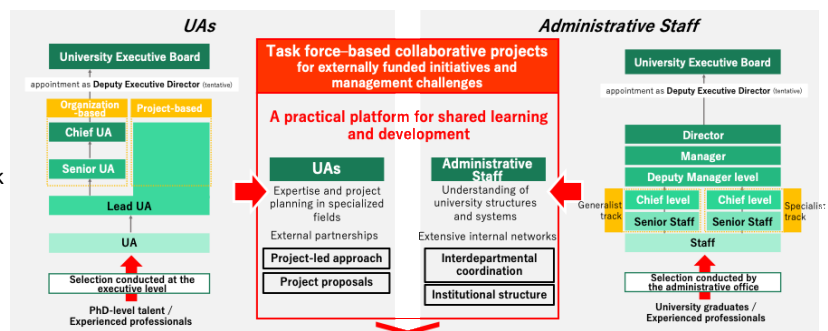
UAs

University Executive Board

appointment as Deputy Executive Director (tentative)

Organization-based

Project-based

Chief UA

Senior UA

Lead UA

UA

Selection conducted at the executive level

PhD-level talent / Experienced professionals

Task force-based collaborative projects for externally funded initiatives and management challenges

A practical platform for shared learning and development

UAs

Expertise and project planning in specialized fields

External partnerships

Project-led approach

Project proposals

Administrative Staff

Understanding of university structures and systems

Extensive internal networks

Interdepartmental coordination

Institutional structure

Administrative Staff

University Executive Board

appointment as Deputy Executive Director (tentative)

Director

Manager

Deputy Manager level

Generalist track

Chief level

Senior Staff

Chief level

Senior Staff

Specialist track

Staff

Selection conducted by the administrative office

University graduates / Experienced professionals